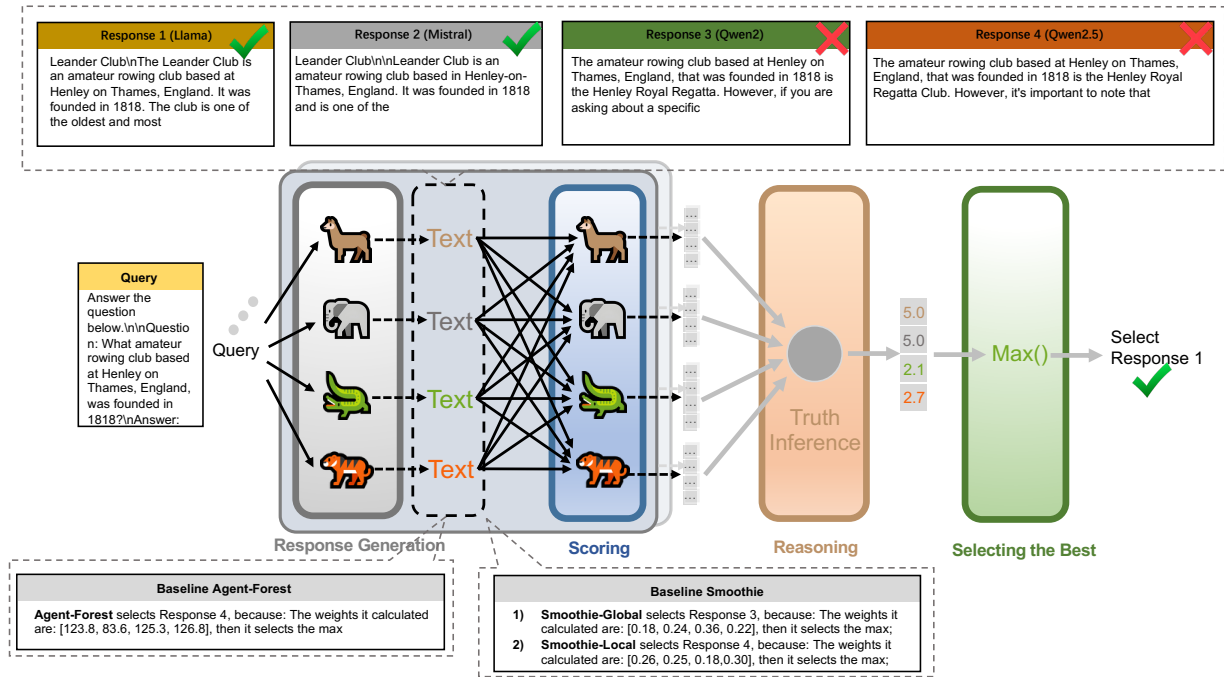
Response 1 (Llama)

Leander Club\n\nThe Leander Club is an amateur rowing club based at Henley on Thames, England. It was founded in 1818. The club is one of the oldest and most

Response 2 (Mistral)

Leander Club\n\nLeander Club is an amateur rowing club based in Henley-on-Thames, England. It was founded in 1818 and is one of the

Response 3 (Qwen2)

The amateur rowing club based at Henley on Thames, England, that was founded in 1818 is the Henley Royal Regatta. However, if you are asking about a specific

Response 4 (Qwen2.5)

The amateur rowing club based at Henley on Thames, England, that was founded in 1818 is the Henley Royal Regatta Club. However, it's important to note that

Query

Answer the question below.\n\nQuestion: What amateur rowing club based at Henley on Thames, England, was founded in 1818?\nAnswer:

Query

Text

Text

Text

Text

Truth Inference

5.0

5.0

2.1

2.7

Max()

Select Response 1

Response Generation

Scoring

Reasoning

Selecting the Best

Baseline Agent-Forest

**Agent-Forest** selects Response 4, because: The weights it calculated are: [123.8, 83.6, 125.3, 126.8], then it selects the max

Baseline Smoothie

1) **Smoothie-Global** selects Response 3, because: The weights it calculated are: [0.18, 0.24, 0.36, 0.22], then it selects the max;

2) **Smoothie-Local** selects Response 4, because: The weights it calculated are: [0.26, 0.25, 0.18,0.30], then it selects the max;